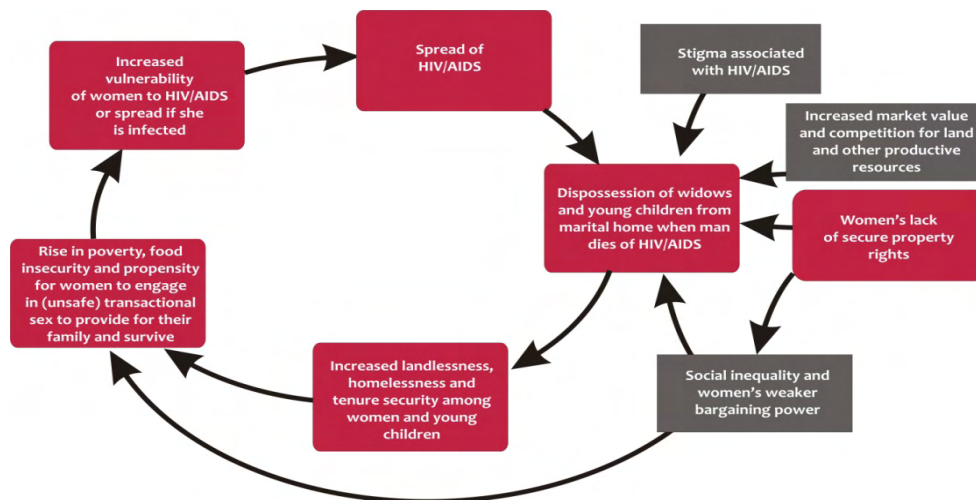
Increased vulnerability of women to HIV/AIDS or spread if she is infected

Spread of HIV/AIDS

Stigma associated with HIV/AIDS

Increased market value and competition for land and other productive resources

Dispossession of widows and young children from marital home when man dies of HIV/AIDS

Women's lack of secure property rights

Rise in poverty, food insecurity and propensity for women to engage in (unsafe) transactional sex to provide for their family and survive

Increased landlessness, homelessness and tenure security among women and young children

Social inequality and women's weaker bargaining power